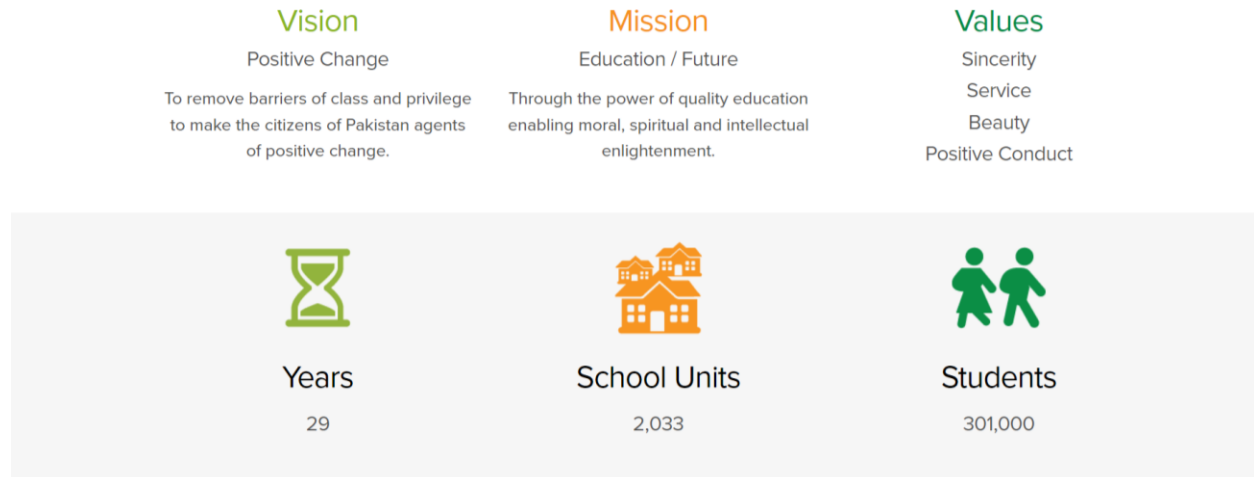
Vision
Positive Change
To remove barriers of class and privilege to make the citizens of Pakistan agents of positive change.

Mission
Education / Future
Through the power of quality education enabling moral, spiritual and intellectual enlightenment.

Values
Sincerity
Service
Beauty
Positive Conduct

Years
29

School Units
2,033

Students
301,000